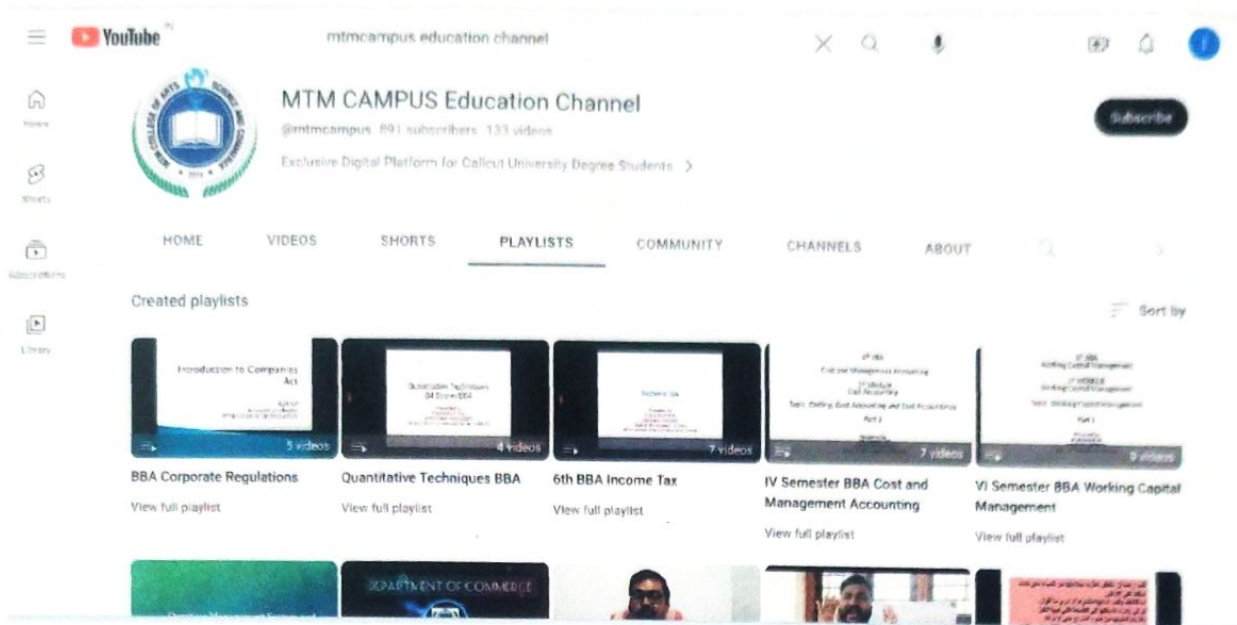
YouTube IN

mtmcampus education channel

Home

Shorts

Subscriptions

Library

MTM CAMPUS Education Channel

@mtmcampus 891 subscribers 133 videos

Exclusive Digital Platform for Calicut University Degree Students >

Subscribe

HOME VIDEOS SHORTS PLAYLISTS COMMUNITY CHANNELS ABOUT

Created playlists

Sort by

Introduction to Companies Act

5 videos

BBA Corporate Regulations

View full playlist

Quantitative Techniques BBA

4 videos

Quantitative Techniques BBA

View full playlist

Income Tax

7 videos

6th BBA Income Tax

View full playlist

Cost and Management Accounting

7 videos

IV Semester BBA Cost and Management Accounting

View full playlist

Working Capital Management

9 videos

VI Semester BBA Working Capital Management

View full playlist

DEPARTMENT OF COMMERCE